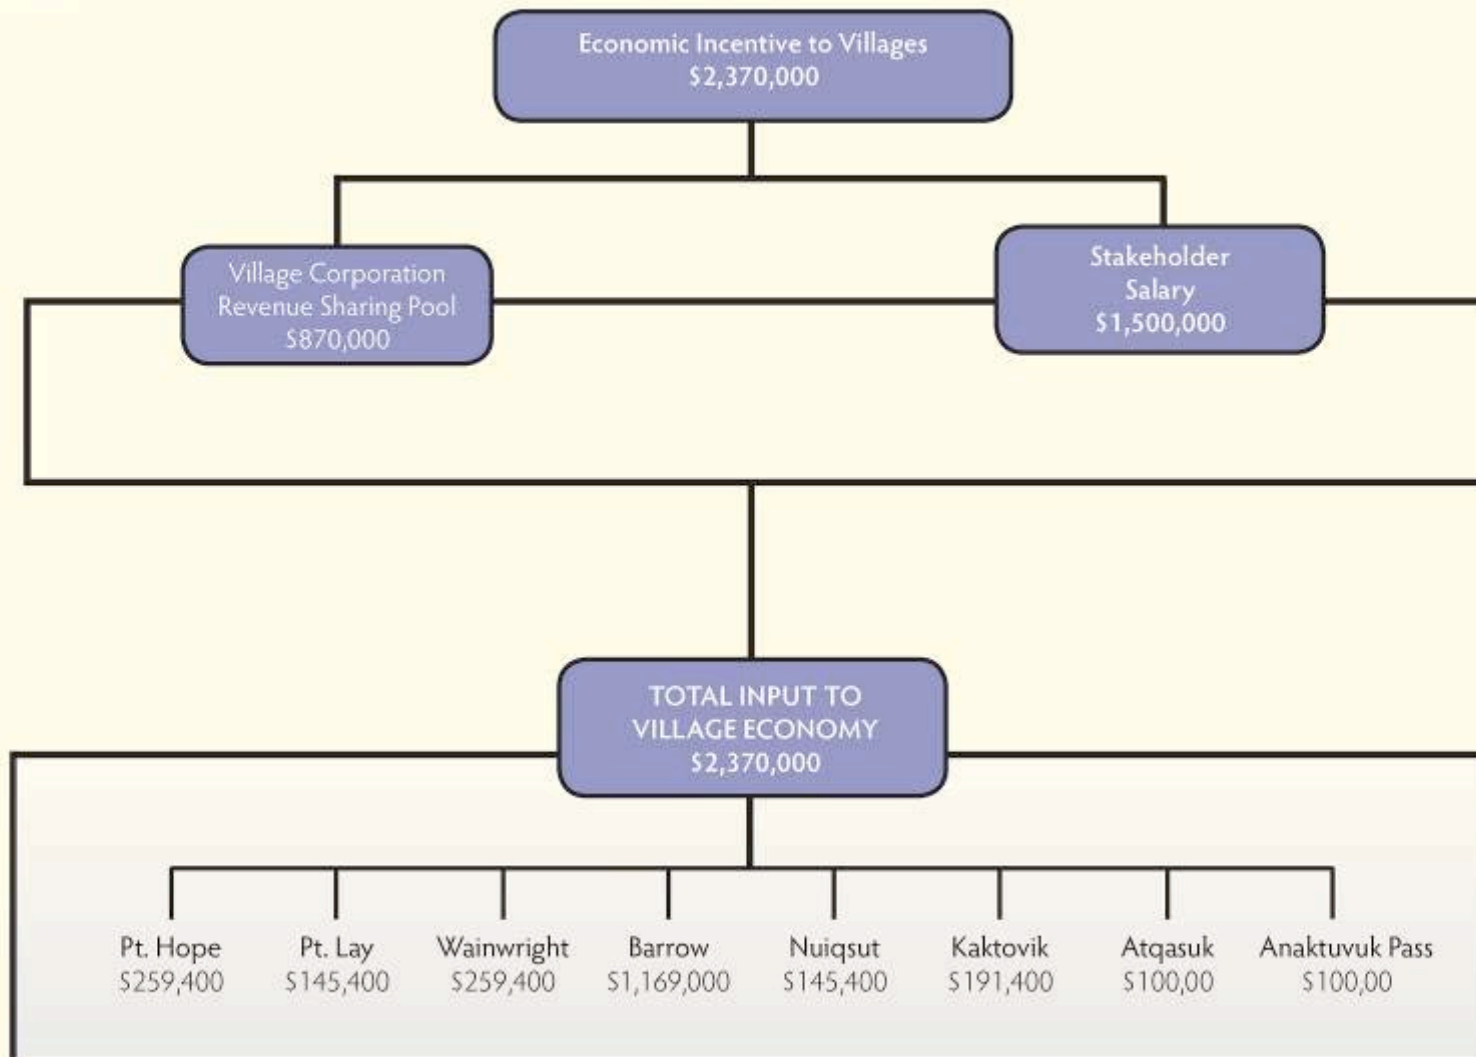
Economic Incentive to Villages
$2,370,000

Village Corporation
Revenue Sharing Pool
$870,000

Stakeholder
Salary
$1,500,000

TOTAL INPUT TO
VILLAGE ECONOMY
$2,370,000

Pt. Hope
$259,400

Pt. Lay
$145,400

Wainwright
$259,400

Barrow
$1,169,000

Nuiqsut
$145,400

Kaktovik
$191,400

Atqasuk
$100,00

Anaktuvuk Pass
$100,00